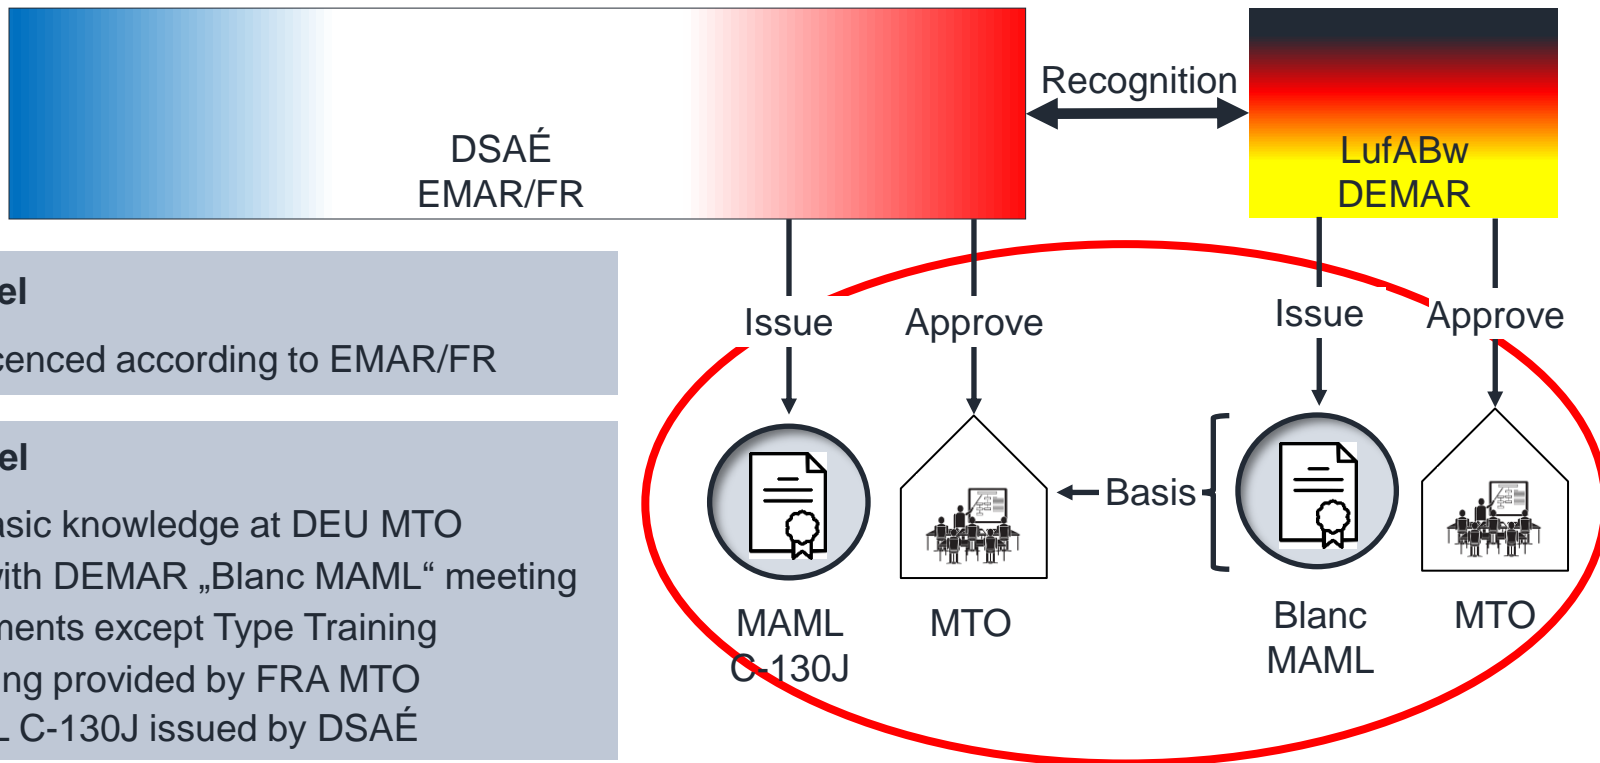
DSAÉ
EMAR/FR

Recognition

LufABw
DEMAR

el

cenced according to EMAR/FR

el

asic knowledge at DEU MTO
vith DEMAR „Blanc MAML“ meeting
nents except Type Training
ng provided by FRA MTO
L C-130J issued by DSAÉ

Issue

Approve

Issue

Approve

Basis

MAML
C-130J

MTO

Blanc
MAML

MTO